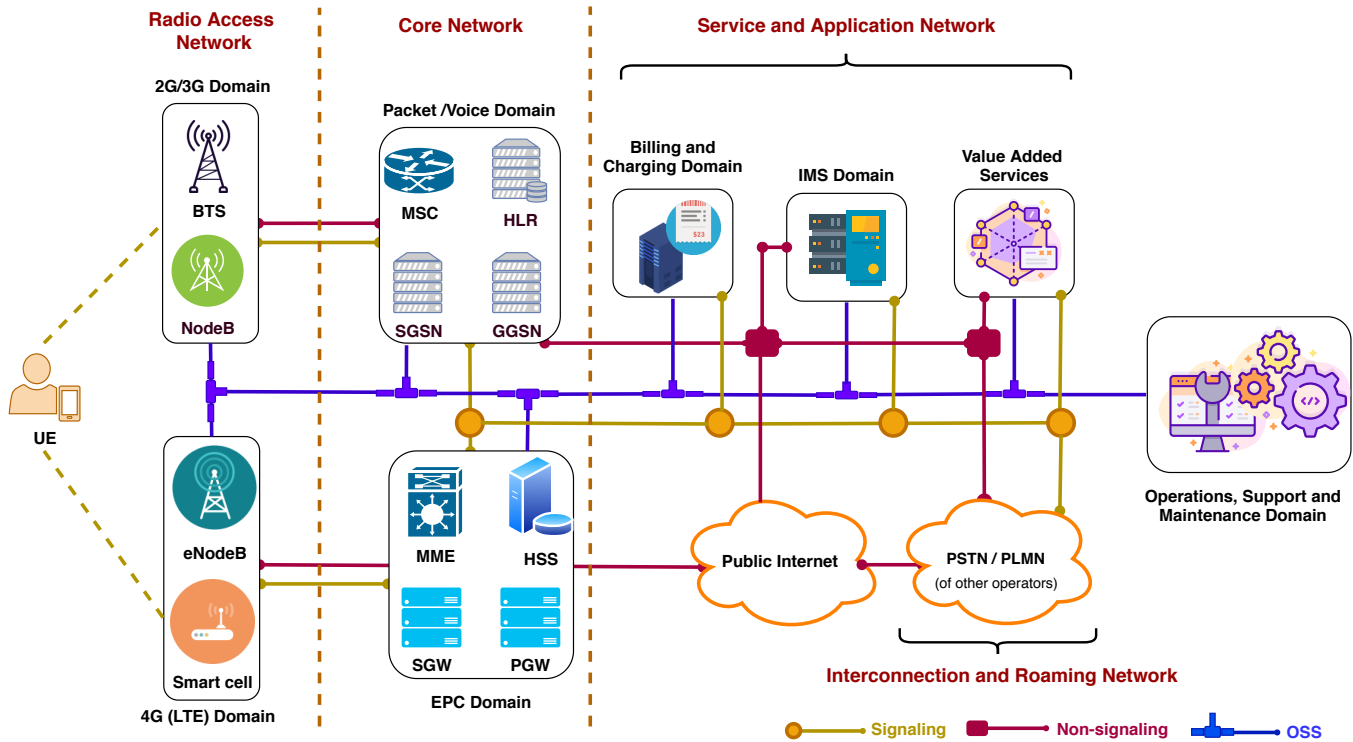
Radio Access Network

Core Network

Service and Application Network

2G/3G Domain

BTS

NodeB

Packet /Voice Domain

MSC

HLR

SGSN

GGSN

Billing and Charging Domain

$23

IMS Domain

Value Added Services

UE

eNodeB

Smart cell

4G (LTE) Domain

MME

HSS

SGW

PGW

EPC Domain

Public Internet

PSTN / PLMN
(of other operators)

Operations, Support and Maintenance Domain

Interconnection and Roaming Network

Signaling

Non-signaling

OSS